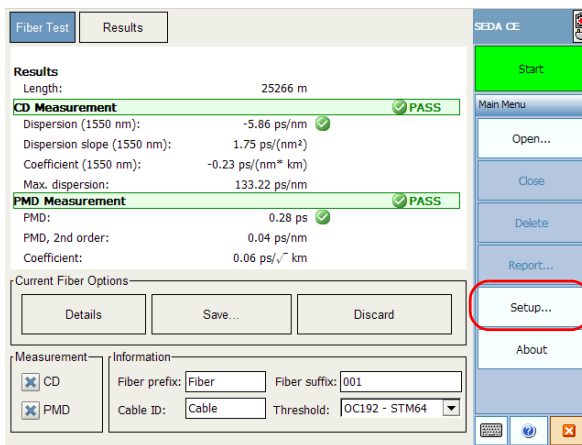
Fiber Test | Results

SEDA CE

Start

Main Menu

Open...

Close

Delete

Report...

Setup...

About

Results
Length: 25266 m

CD Measurement PASS
Dispersion (1550 nm): -5.86 ps/nm
Dispersion slope (1550 nm): 1.75 ps/(nm²)
Coefficient (1550 nm): -0.23 ps/(nm* km)
Max. dispersion: 133.22 ps/nm

PMD Measurement PASS
PMD: 0.28 ps
PMD, 2nd order: 0.04 ps/nm
Coefficient: 0.06 ps/$\sqrt{}$ km

Current Fiber Options
Details | Save... | Discard

Measurement
CD
PMD

Information
Fiber prefix: Fiber
Fiber suffix: 001
Cable ID: Cable
Threshold: OC192 - STM64